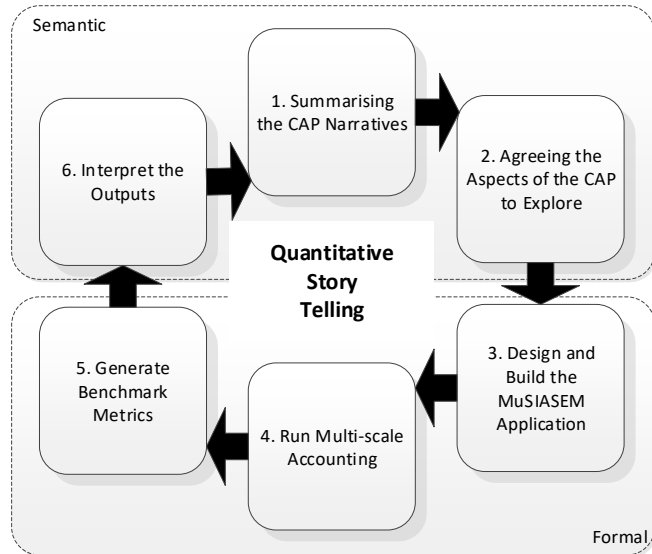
Semantic

1. Summarising the CAP Narratives

2. Agreeing the Aspects of the CAP to Explore

6. Interpret the Outputs

Quantitative Story Telling

3. Design and Build the MuSIASEM Application

4. Run Multi-scale Accounting

5. Generate Benchmark Metrics

Formal